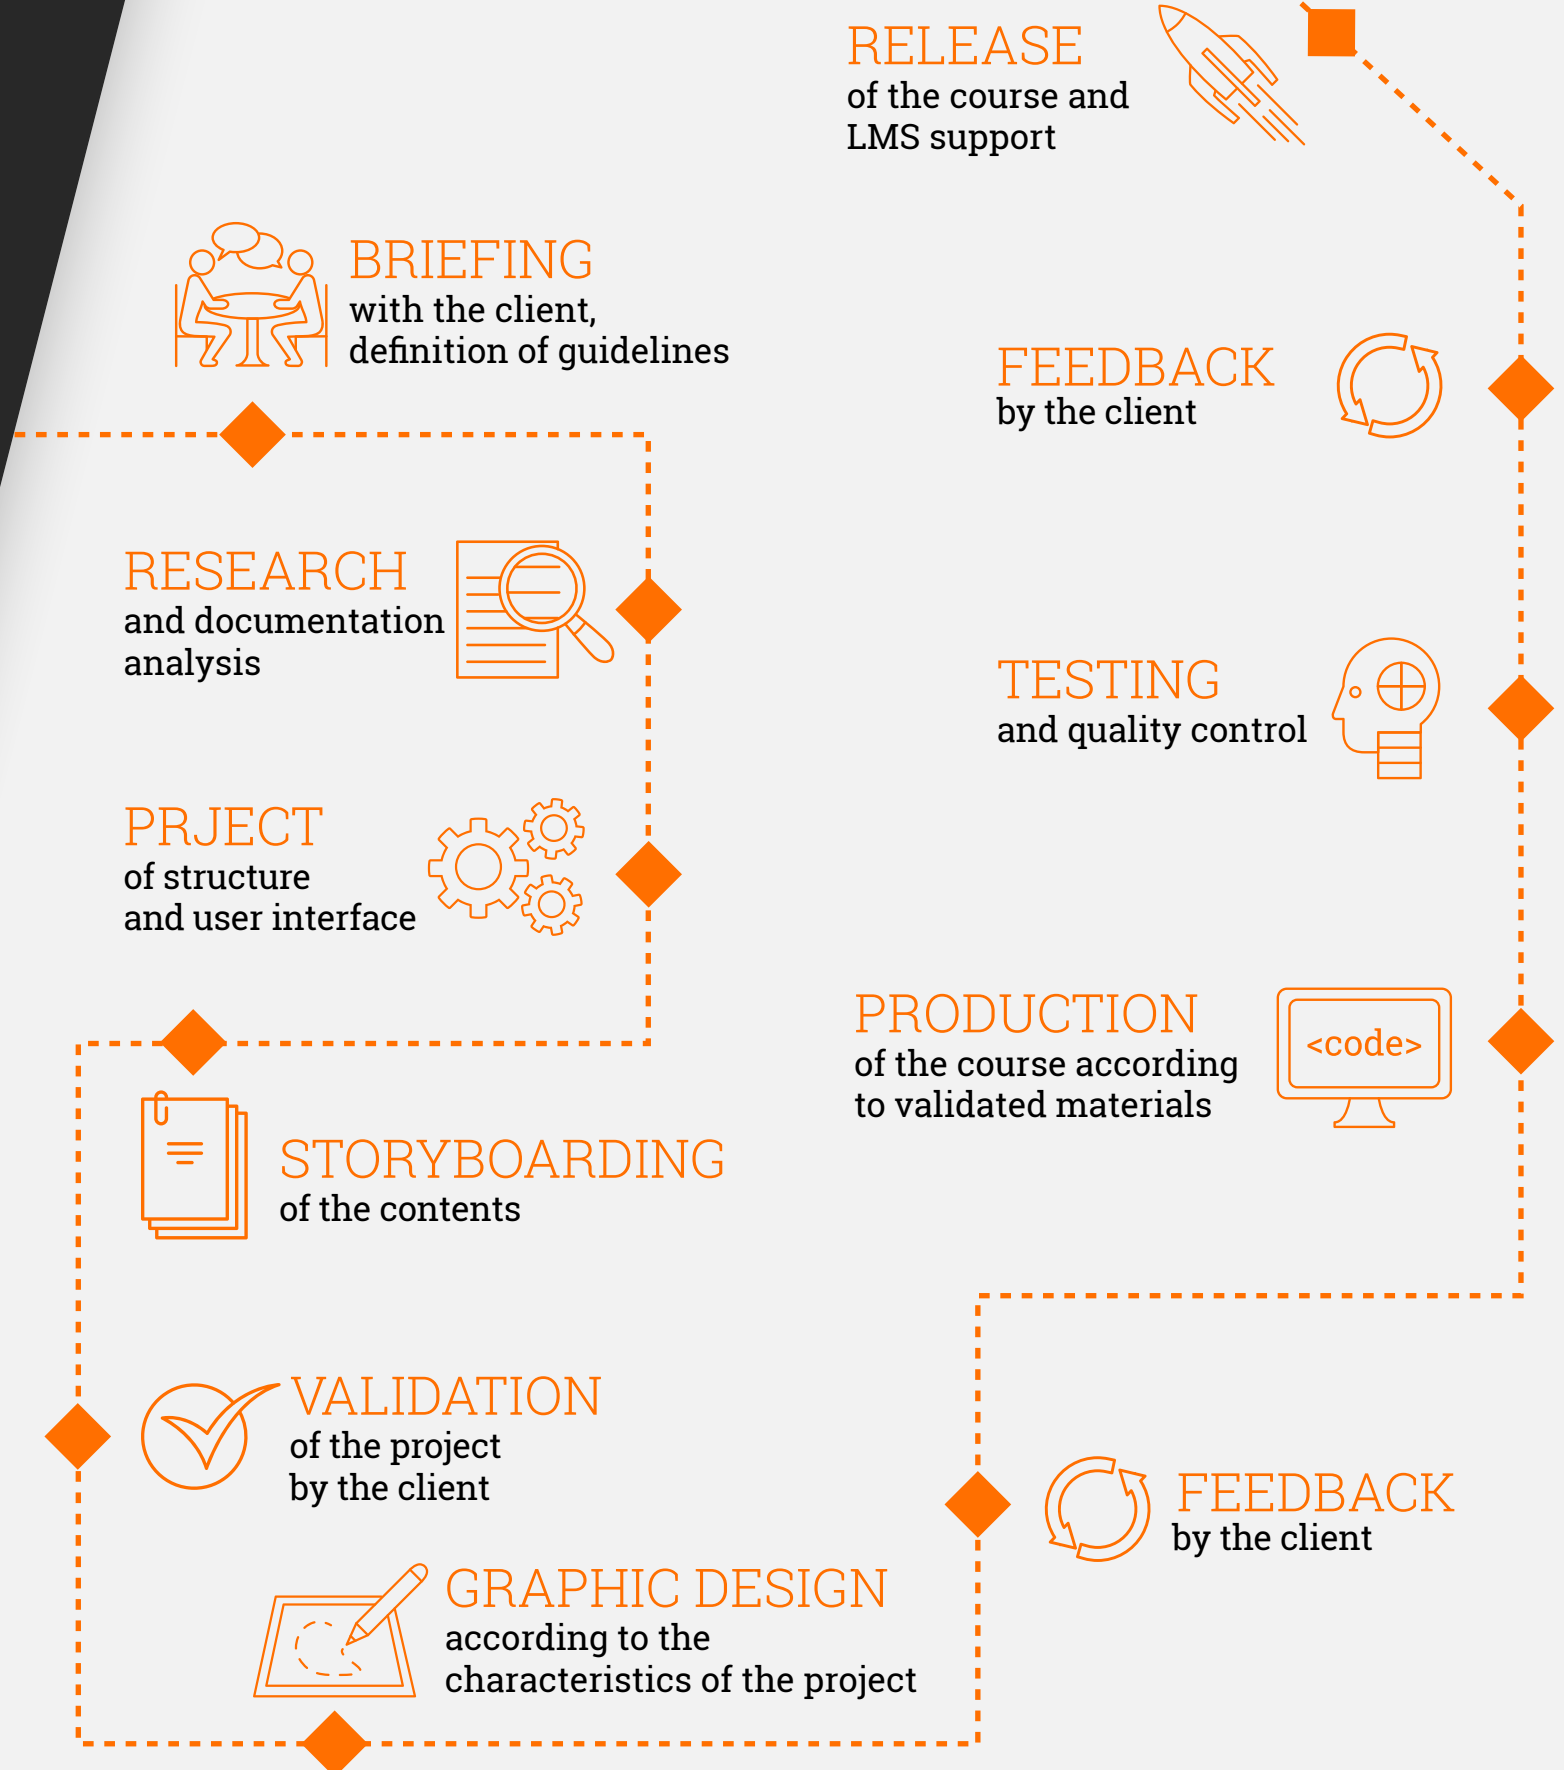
RELEASE
of the course and LMS support

BRIEFING
with the client, definition of guidelines

FEEDBACK
by the client

RESEARCH
and documentation analysis

TESTING
and quality control

PRJECT
of structure and user interface

PRODUCTION
of the course according to validated materials

<code>

STORYBOARDING
of the contents

VALIDATION
of the project by the client

FEEDBACK
by the client

GRAPHIC DESIGN
according to the characteristics of the project